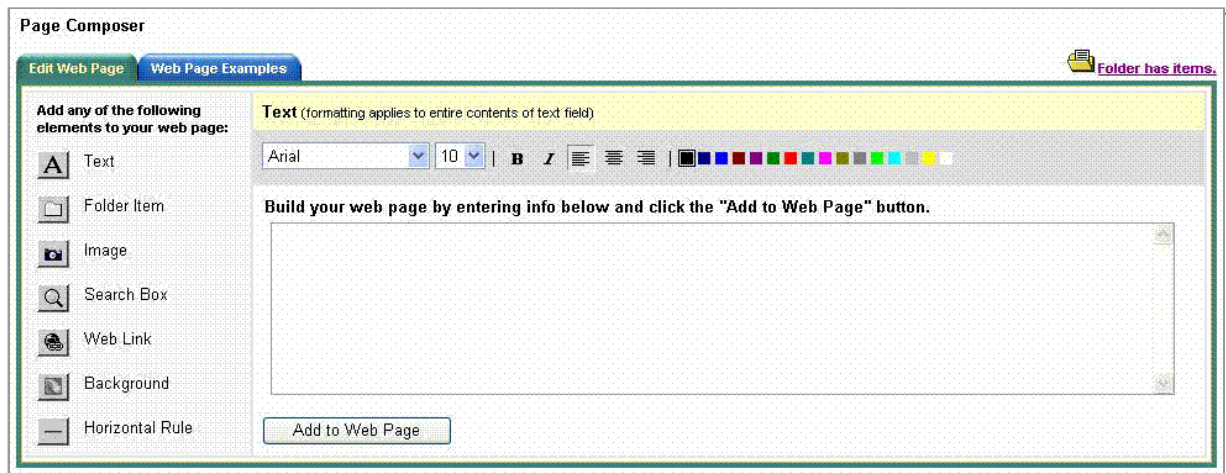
Page Composer

Edit Web Page | Web Page Examples

Folder has items.

Add any of the following elements to your web page:

A Text

Folder Item

Image

Search Box

Web Link

Background

Horizontal Rule

**Text** (formatting applies to entire contents of text field)

Arial | 10 | B | I

Build your web page by entering info below and click the "Add to Web Page" button.

Add to Web Page